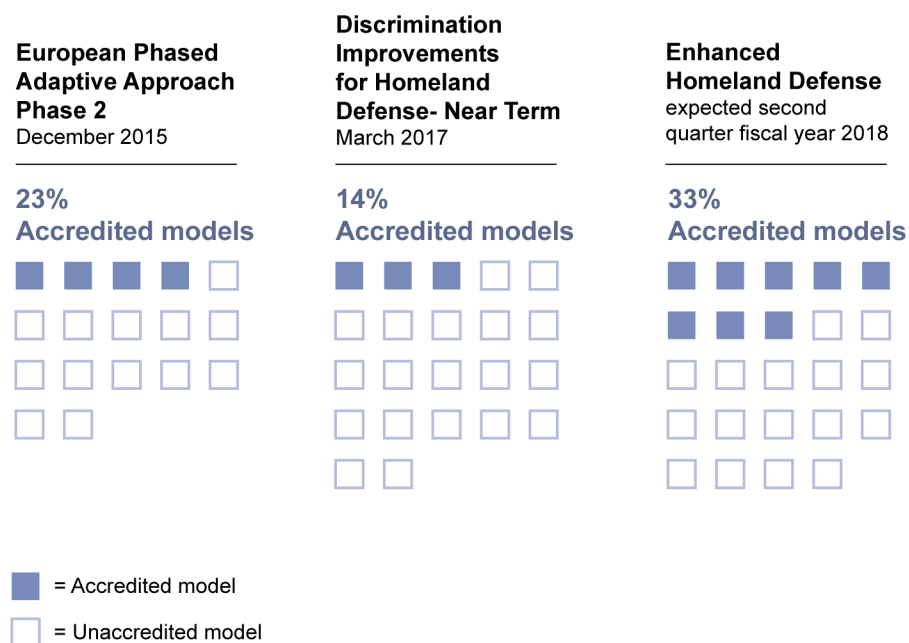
European Phased Adaptive Approach Phase 2
December 2015

23%
Accredited models

Discrimination Improvements for Homeland Defense- Near Term
March 2017

14%
Accredited models

Enhanced Homeland Defense
expected second quarter fiscal year 2018

33%
Accredited models

= Accredited model

= Unaccredited model